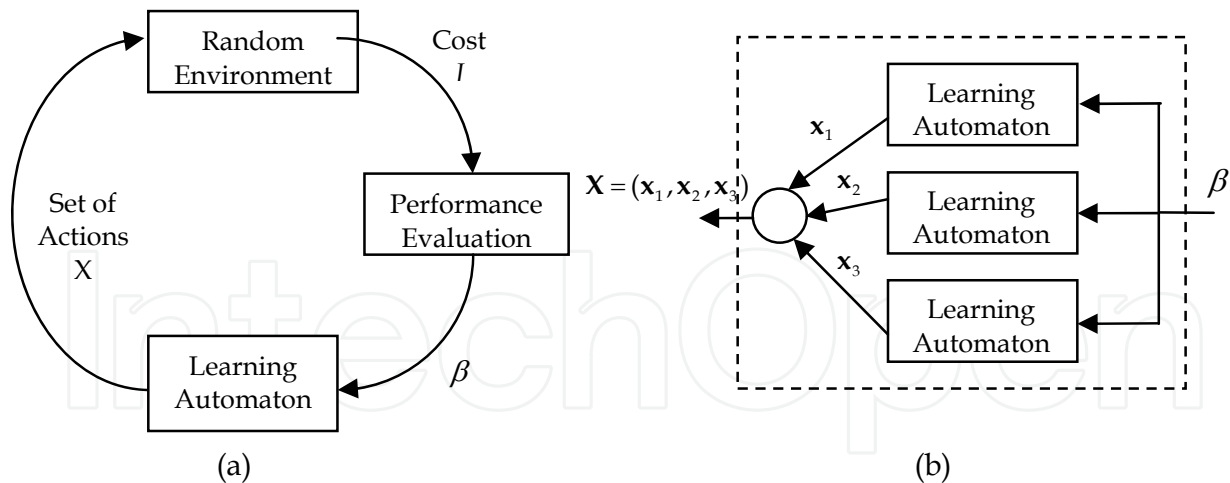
Random Environment

Cost
$I$

Performance Evaluation

Set of Actions X

Learning Automaton

$\beta$

(a)

Learning Automaton

Learning Automaton

Learning Automaton

$\mathbf{x}_1$

$\mathbf{x}_2$

$\mathbf{x}_3$

$\mathbf{X} = (\mathbf{x}_1, \mathbf{x}_2, \mathbf{x}_3)$

$\beta$

(b)

IntechOpen